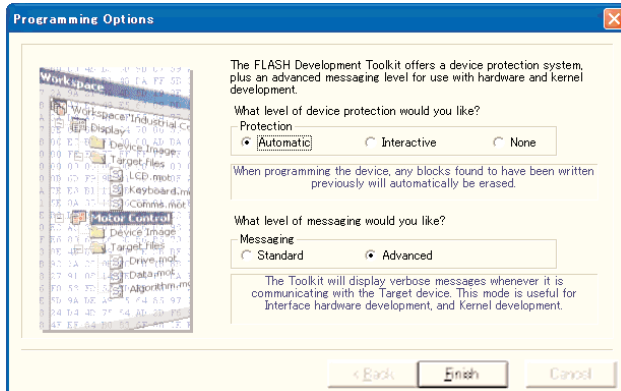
Programming Options

Workspace
Workspace 'Industrial Cr
Display
Device Image
Target files
LCD.mot
Keyboard.mo
Comms.mot
Motor Control
Device Image
Target files
Drive.mot
Data.mot
Algorithm.mo

The FLASH Development Toolkit offers a device protection system, plus an advanced messaging level for use with hardware and kernel development.

What level of device protection would you like?

Protection
Automatic
Interactive
None

When programming the device, any blocks found to have been written previously will automatically be erased.

What level of messaging would you like?

Messaging
Standard
Advanced

The Toolkit will display verbose messages whenever it is communicating with the Target device. This mode is useful for Interface hardware development, and Kernel development.

< Back
Finish
Cancel